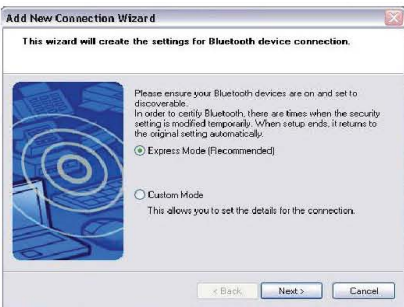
Add New Connection Wizard

This wizard will create the settings for Bluetooth device connection.

Please ensure your Bluetooth devices are on and set to discoverable.
In order to certify Bluetooth, there are times when the security setting is modified temporarily. When setup ends, it returns to the original setting automatically.

Express Mode (Recommended)

Custom Mode
This allows you to set the details for the connection.

< Back
Next >
Cancel